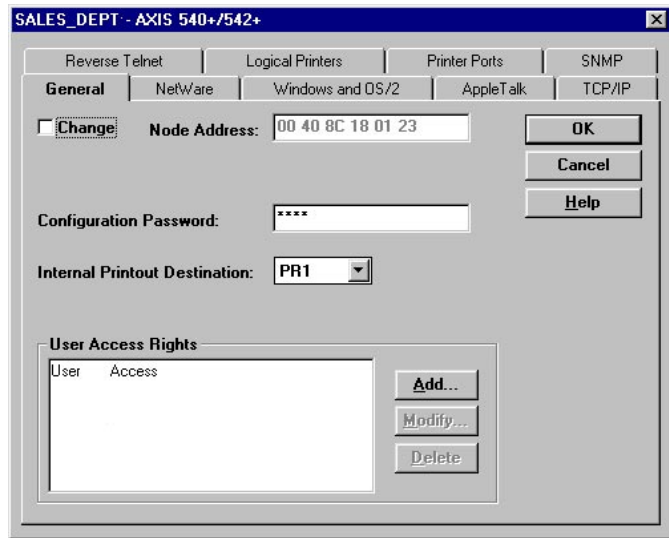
SALES_DEPT - AXIS 540+/542+

Reverse Telnet | Logical Printers | Printer Ports | SNMP
General | NetWare | Windows and OS/2 | AppleTalk | TCP/IP

Change Node Address: 00 40 8C 18 01 23

OK
Cancel
Help

Configuration Password: ****

Internal Printout Destination: PR1

User Access Rights

User Access

Add...
Modify...
Delete